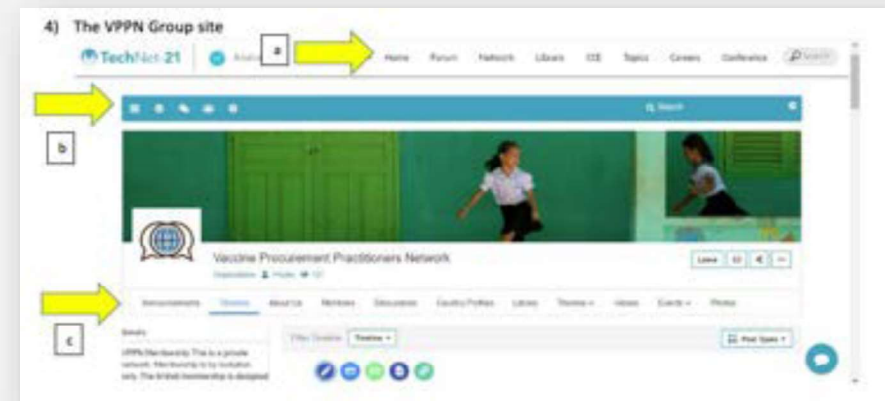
4) The VPPN Group site

TechNet-21

a

Home Forum Network Library CCE Topics Careers Conference Search

Search

b

Vaccine Procurement Practitioners Network

Organization Public 101

Leave

Announcements Timeline About Us Members Discussions Country Profiles Library Timeline Videos Events Photos

c

Details

VPPN Membership This is a private network. Membership is by invitation only. The limited membership is designed

Filter Timeline Timeline

Post Types